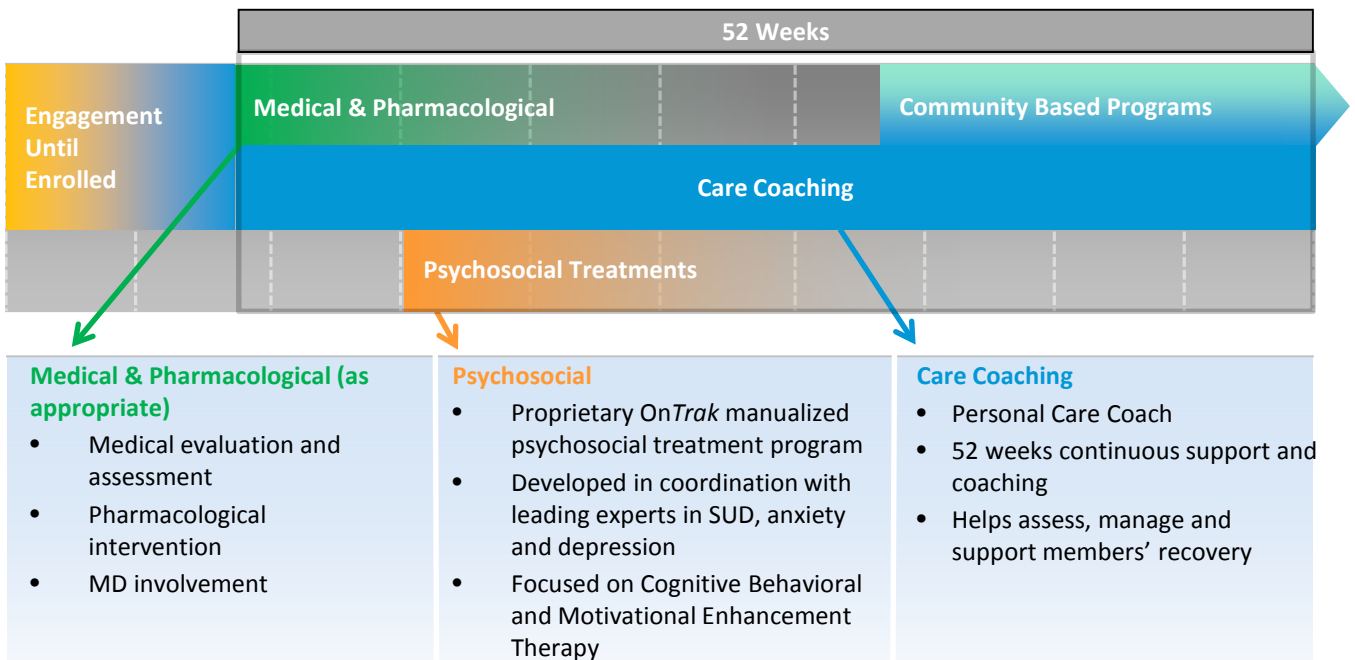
52 Weeks

Engagement Until Enrolled

Medical & Pharmacological

Community Based Programs

Care Coaching

Psychosocial Treatments

Medical & Pharmacological (as appropriate)
• Medical evaluation and assessment
• Pharmacological intervention
• MD involvement

Psychosocial
• Proprietary OnTrak manualized psychosocial treatment program
• Developed in coordination with leading experts in SUD, anxiety and depression
• Focused on Cognitive Behavioral and Motivational Enhancement Therapy

Care Coaching
• Personal Care Coach
• 52 weeks continuous support and coaching
• Helps assess, manage and support members' recovery